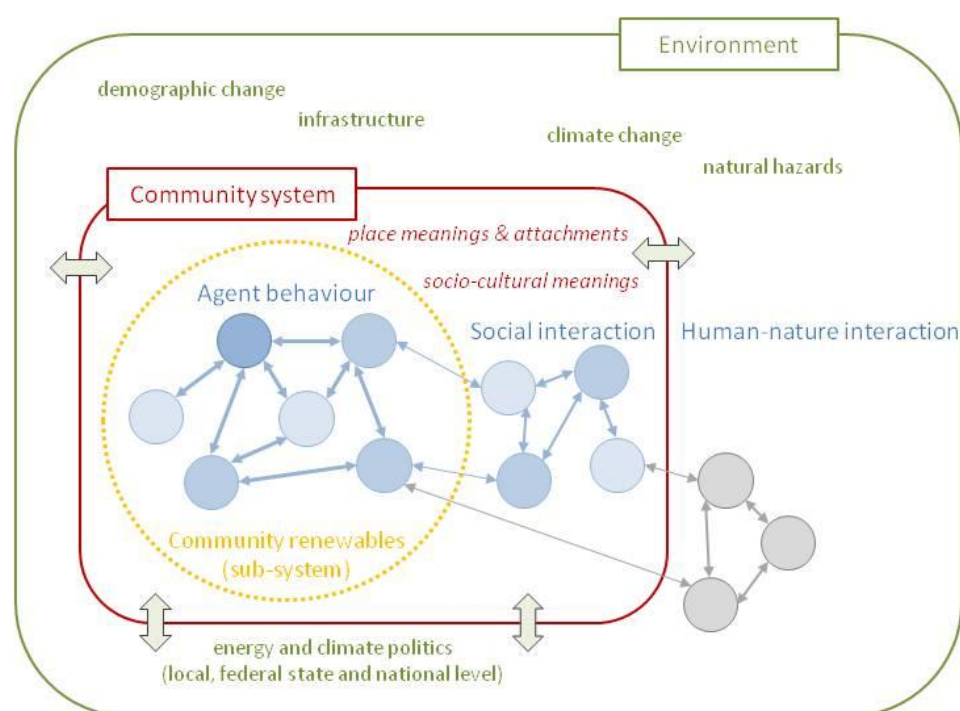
Environment

demographic change

infrastructure

climate change

natural hazards

Community system

place meanings & attachments

socio-cultural meanings

Agent behaviour

Social interaction

Human-nature interaction

Community renewables (sub-system)

energy and climate politics (local, federal state and national level)